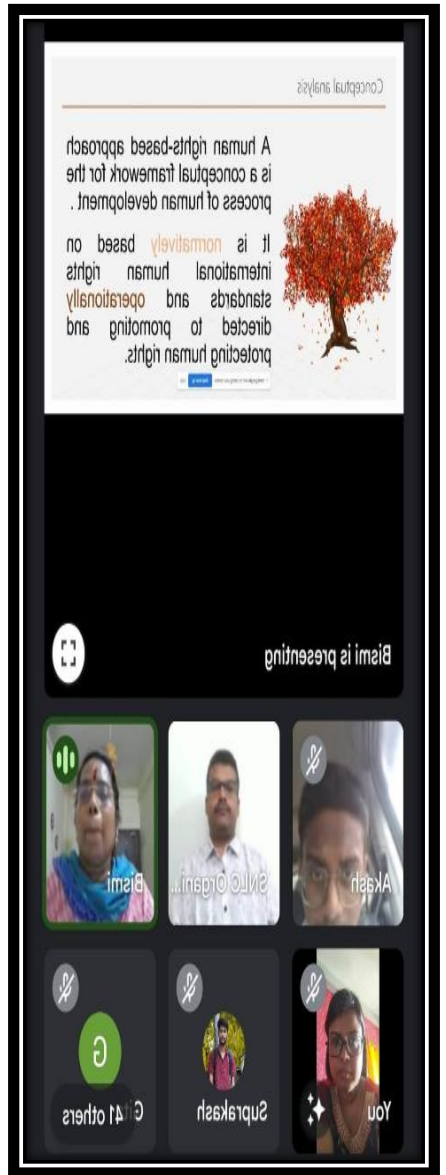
Conceptual analysis

A human rights-based approach is a conceptual framework for the process of human development .

It is normatively based on international human rights standards and operationally directed to promoting and protecting human rights.

Bismi is presenting

Akash

SNLC Organi...

Bismi

You

Suprakash

G

41 others